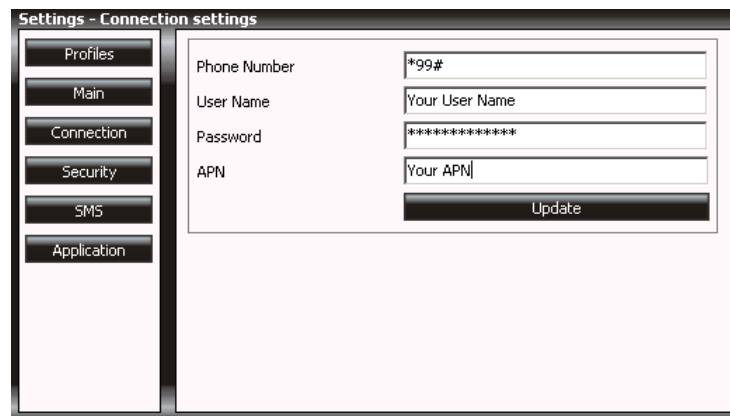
Settings - Connection settings

Profiles

Main

Connection

Security

SMS

Application

| | |
|---|---|
| Phone Number | *99# |
| User Name | Your User Name |
| Password | ************* |
| APN | Your APN |

Update